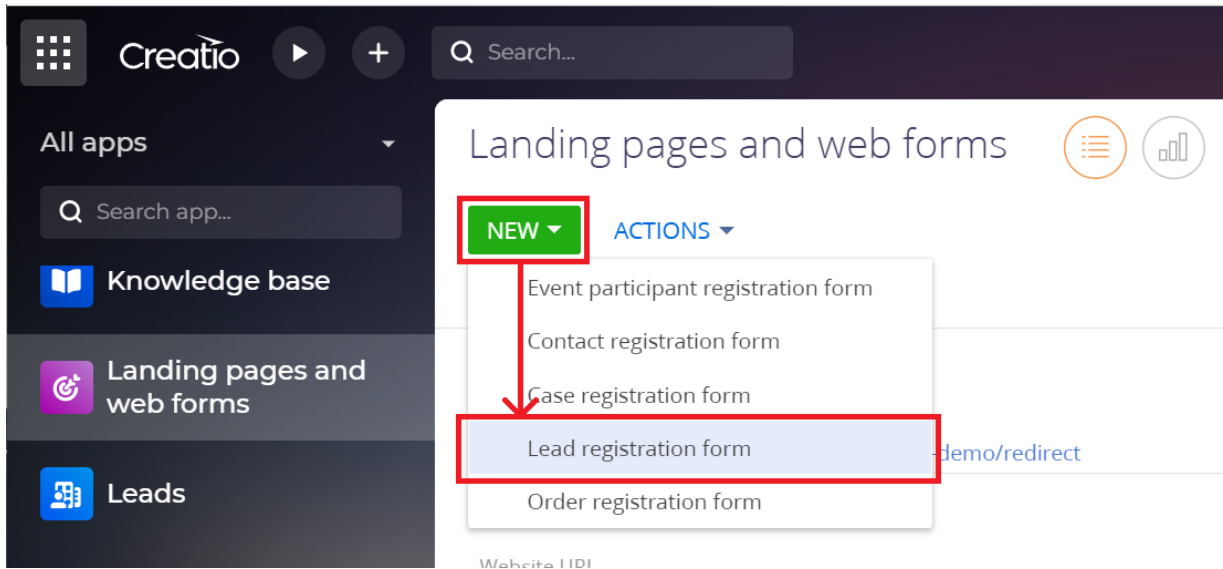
Creatio

Search...

All apps

Search app...

Knowledge base

Landing pages and web forms

Leads

Landing pages and web forms

NEW

ACTIONS

Event participant registration form

Contact registration form

Case registration form

Lead registration form

Order registration form

demo/redirect

Website URL